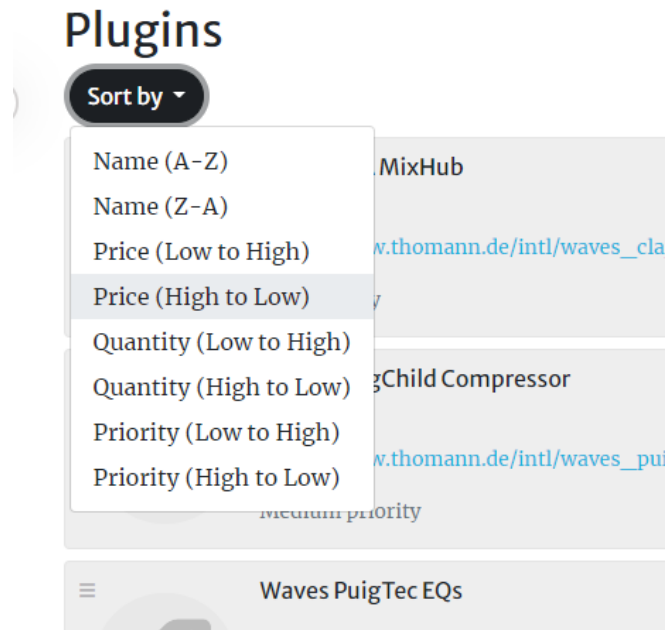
Plugins

Sort by

Name (A-Z)
Name (Z-A)
Price (Low to High)
Price (High to Low)
Quantity (Low to High)
Quantity (High to Low)
Priority (Low to High)
Priority (High to Low)

MixHub
w.thomann.de/intl/waves_cla
y

gChild Compressor
w.thomann.de/intl/waves_pui
Medium priority

Waves PuigTec EQs